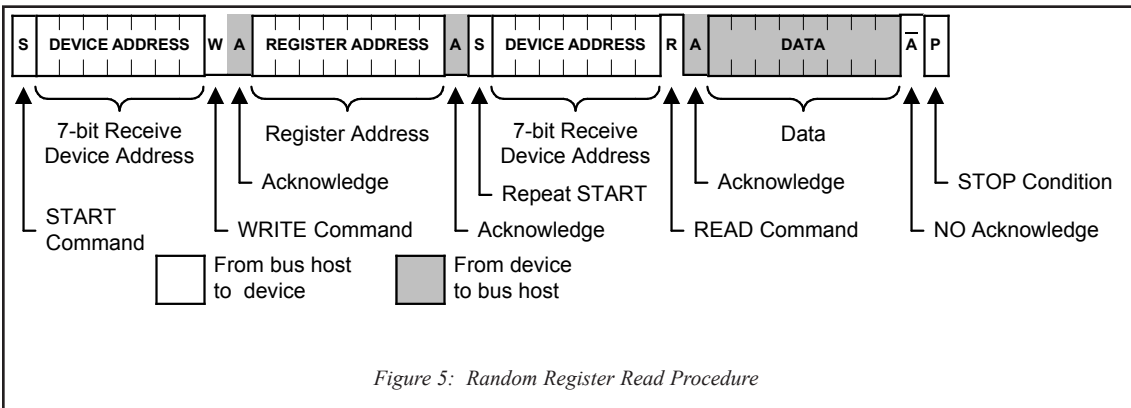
S DEVICE ADDRESS W A REGISTER ADDRESS A S DEVICE ADDRESS R A DATA $\overline{A}$ P

7-bit Receive Device Address

Register Address

7-bit Receive Device Address

Data

Acknowledge

Repeat START

Acknowledge

STOP Condition

START Command

WRITE Command

Acknowledge

READ Command

NO Acknowledge

From bus host to device

From device to bus host

Figure 5: Random Register Read Procedure